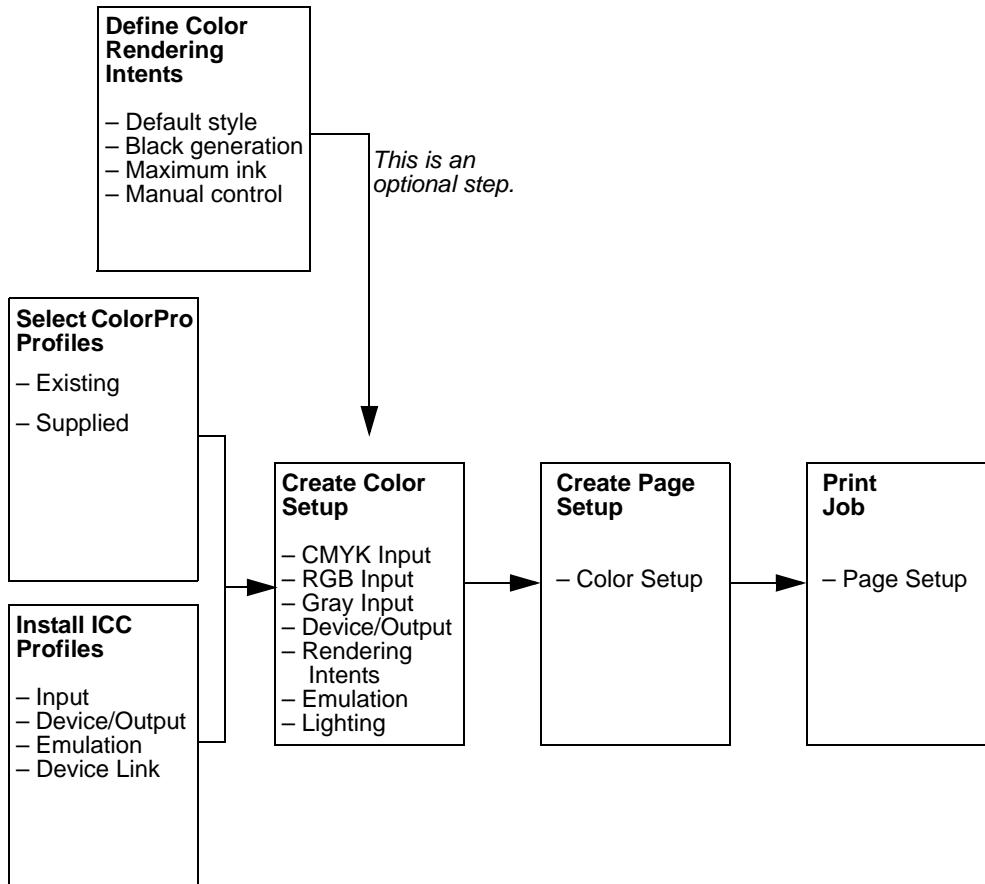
**Define Color Rendering Intents**

– Default style
– Black generation
– Maximum ink
– Manual control

*This is an optional step.*

**Select ColorPro Profiles**

– Existing

– Supplied

**Install ICC Profiles**

– Input
– Device/Output
– Emulation
– Device Link

**Create Color Setup**

– CMYK Input
– RGB Input
– Gray Input
– Device/Output
– Rendering Intents
– Emulation
– Lighting

**Create Page Setup**

– Color Setup

**Print Job**

– Page Setup